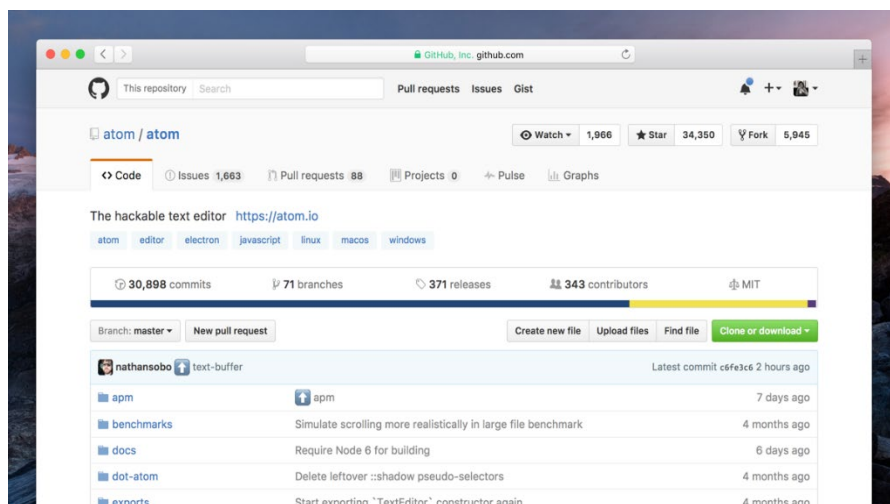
GitHub, Inc. github.com

This repository | Search

Pull requests Issues Gist

atom / atom

Watch 1,966 Star 34,350 Fork 5,945

Code Issues 1,663 Pull requests 88 Projects 0 Pulse Graphs

The hackable text editor https://atom.io

atom editor electron javascript linux macos windows

30,898 commits 71 branches 371 releases 343 contributors MIT

Branch: master New pull request

Create new file Upload files Find file Clone or download

nathansobo text-buffer Latest commit c6fe3c6 2 hours ago

| | | |
|---|---|---|
| apm | apm | 7 days ago |
| benchmarks | Simulate scrolling more realistically in large file benchmark | 4 months ago |
| docs | Require Node 6 for building | 6 days ago |
| dot-atom | Delete leftover ::shadow pseudo-selectors | 4 months ago |
| exports | Start exporting `TextEditor` constructor again | 4 months ago |